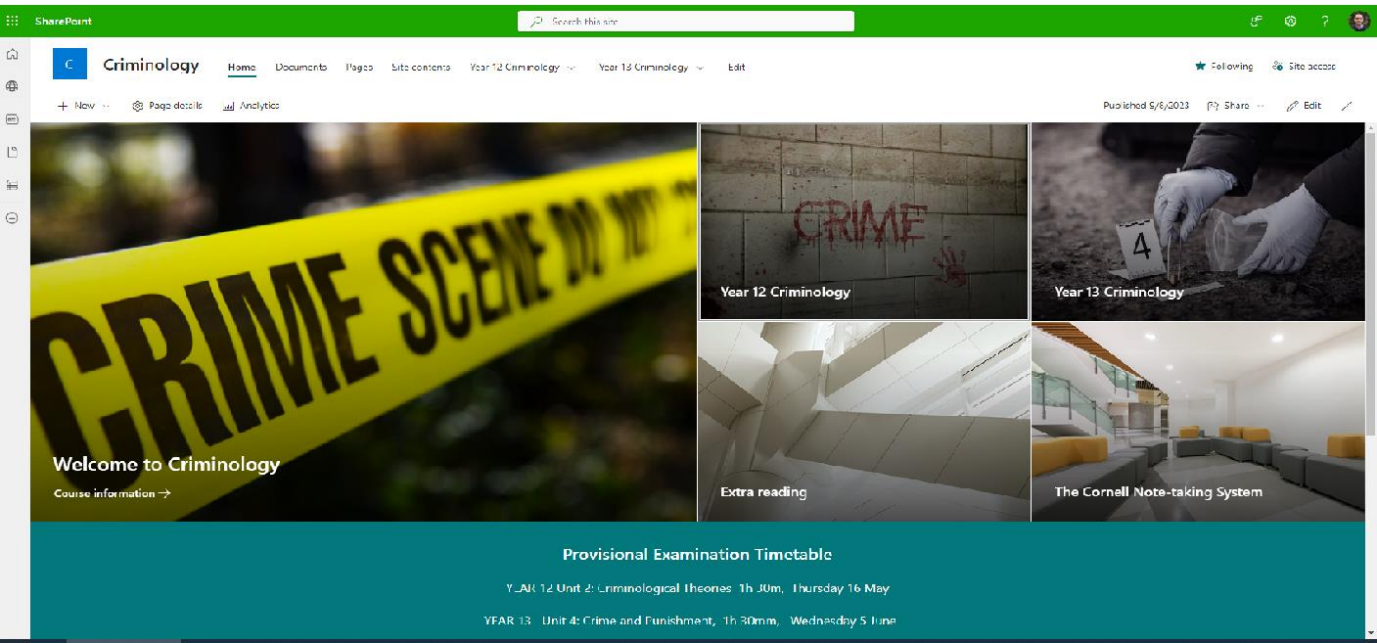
SharePoint

Search this site

C Criminology

Home Documents Pages Site contents Year 12 Criminology Year 13 Criminology Edit

Following Site access

+ New Page details Analytics

Published 5/6/2023 Share Edit

CRIME SCENE DO NOT

Welcome to Criminology

Course information →

CRIME

Year 12 Criminology

4

Year 13 Criminology

Extra reading

The Cornell Note-taking System

Provisional Examination Timetable

YEAR 12 Unit 2: Criminological Theories 1h 30m, Thursday 16 May

YEAR 13 Unit 4: Crime and Punishment, 1h 30mm, Wednesday 5 June